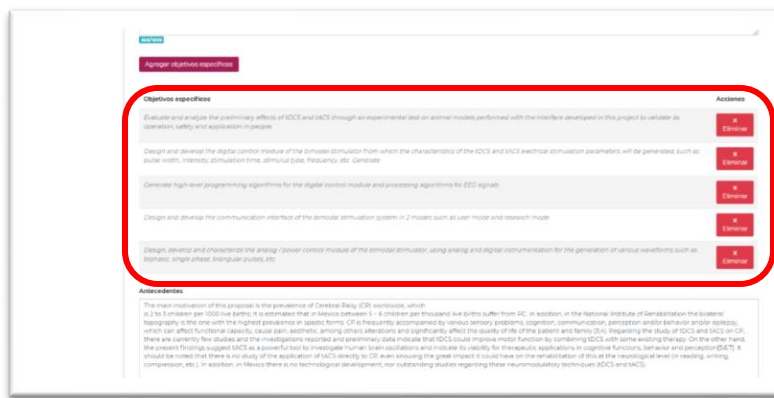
Agregar objetivos específicos

| Objetivos específicos | Acciones |
|---|---|
| Evaluate and analyze the preliminary effects of tDCS and tACS through an experimental test on animal models performed with the interface developed in this project to validate its operation, safety and application in people | × Eliminar |
| Design and develop the digital control module of the bimodal stimulator from which the characteristics of the tDCS and tACS electrical stimulation parameters will be generated, such as: pulse width, intensity, stimulation time, stimulus type, frequency, etc. Generate | × Eliminar |
| Generate high-level programming algorithms for the digital control module and processing algorithms for EEG signals | × Eliminar |
| Design and develop the communication interface of the bimodal stimulation system in 2 modes such as user mode and research mode | × Eliminar |
| Design, develop and characterize the analog / power control module of the bimodal stimulator, using analog and digital instrumentation for the generation of various waveforms such as: biphasic, single phase, triangular pulses, etc. | × Eliminar |

Antecedentes

The main motivation of this proposal is the prevalence of Cerebral Palsy (CP) worldwide, which is 2 to 3 children per 1000 live births; it is estimated that in Mexico between 5 - 6 children per thousand live births suffer from PC. In addition, in the National Institute of Rehabilitation the bilateral topography is the one with the highest prevalence in spastic forms. CP is frequently accompanied by various sensory problems, cognition, communication, perception and/or behavior and/or epilepsy, which can affect functional capacity, cause pain, aesthetic, among others alterations and significantly affect the quality of life of the patient and family [3,4]. Regarding the study of tDCS and tACS on CP, there are currently few studies and the investigations reported and preliminary data indicate that tDCS could improve motor function by combining tDCS with some existing therapy. On the other hand, the present findings suggest tACS as a powerful tool to investigate human brain oscillations and indicate its viability for therapeutic applications in cognitive functions, behavior and perception[5,6,7]. It should be noted that there is no study of the application of tACS directly to CP, even knowing the great impact it could have on the rehabilitation of this at the neurological level (in reading, writing, compression, etc.). In addition, in Mexico there is no technological development, nor outstanding studies regarding these neuromodulatory techniques (tDCS and tACS).